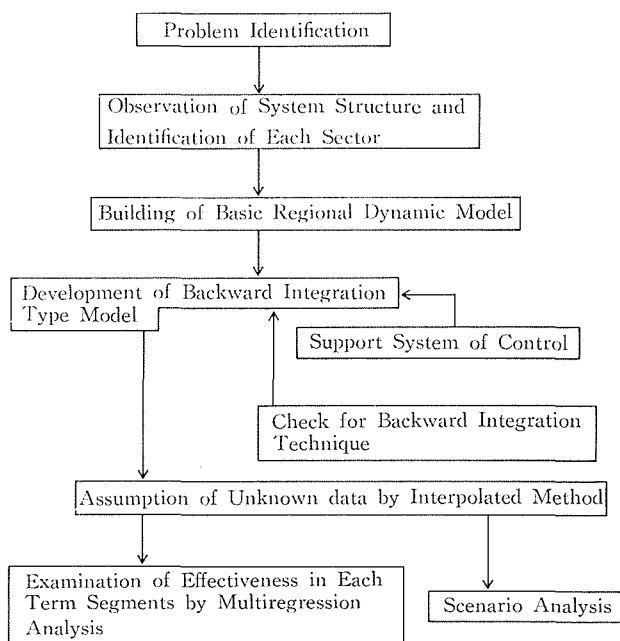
Problem Identification

Observation of System Structure and Identification of Each Sector

Building of Basic Regional Dynamic Model

Development of Backward Integration Type Model

Support System of Control

Check for Backward Integration Technique

Assumption of Unknown data by Interpolated Method

Examination of Effectiveness in Each Term Segments by Multiregression Analysis

Scenario Analysis